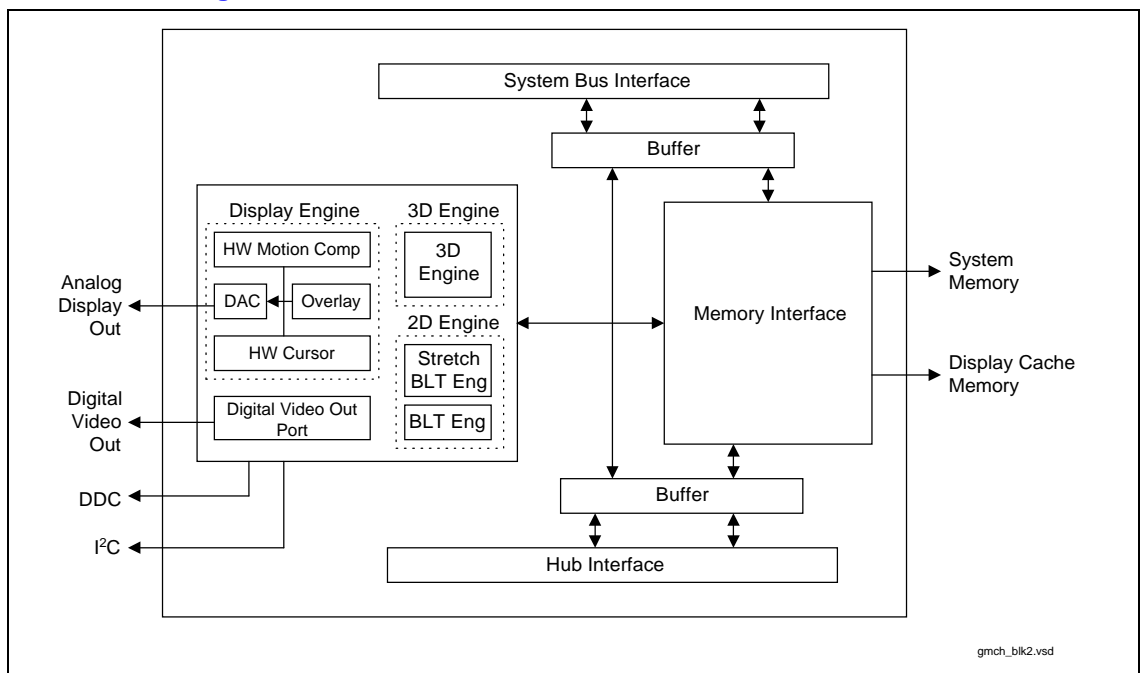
System Bus Interface

Buffer

Display Engine

HW Motion Comp

DAC

Overlay

HW Cursor

3D Engine

3D Engine

2D Engine

Stretch BLT Eng

BLT Eng

Digital Video Out Port

Memory Interface

System Memory

Display Cache Memory

Analog Display Out

Digital Video Out

DDC

$I^2C$

Buffer

Hub Interface

gmch_blk2.vsd